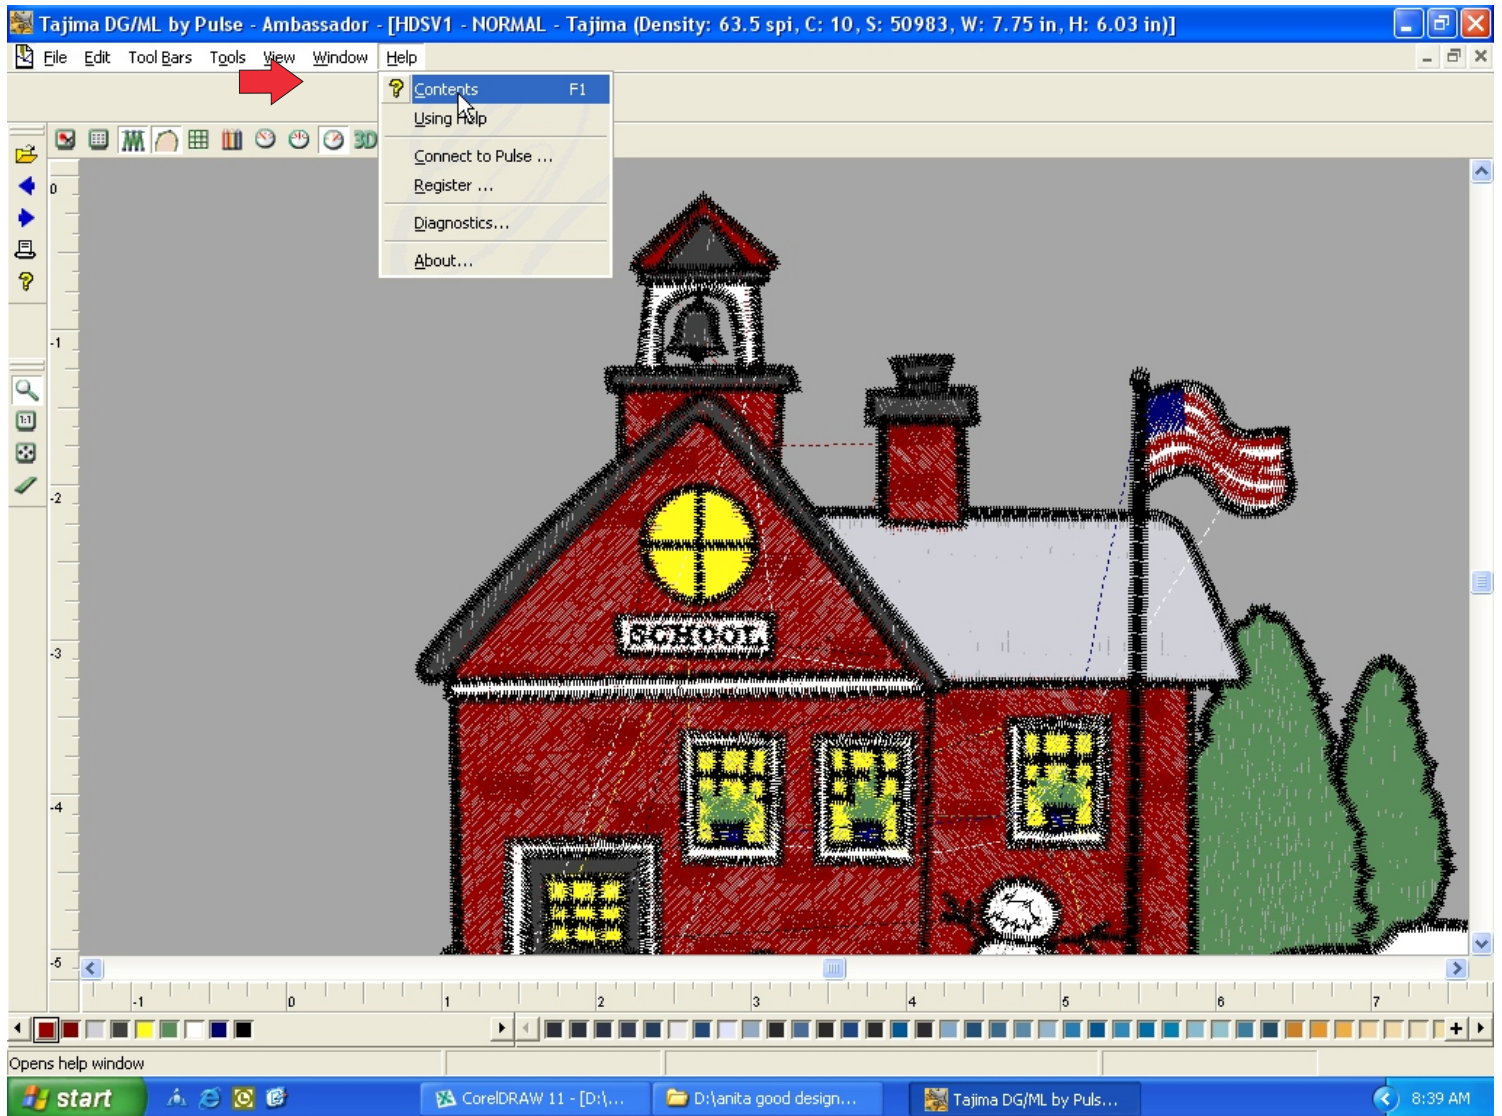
Tajima DG/ML by Pulse - Ambassador - [HDSV1 - NORMAL - Tajima (Density: 63.5 spi, C: 10, S: 50983, W: 7.75 in, H: 6.03 in)]

File Edit Tool Bars Tools View Window Help

Contents F1
Using Help
Connect to Pulse ...
Register ...
Diagnostics...
About...

3D

0
-1
-2
-3
-4
-5

SCHOOL

-1 0 1 2 3 4 5 6 7

Opens help window

start
CorelDRAW 11 - [D:\...
D:\anita good design...
Tajima DG/ML by Puls...
8:39 AM